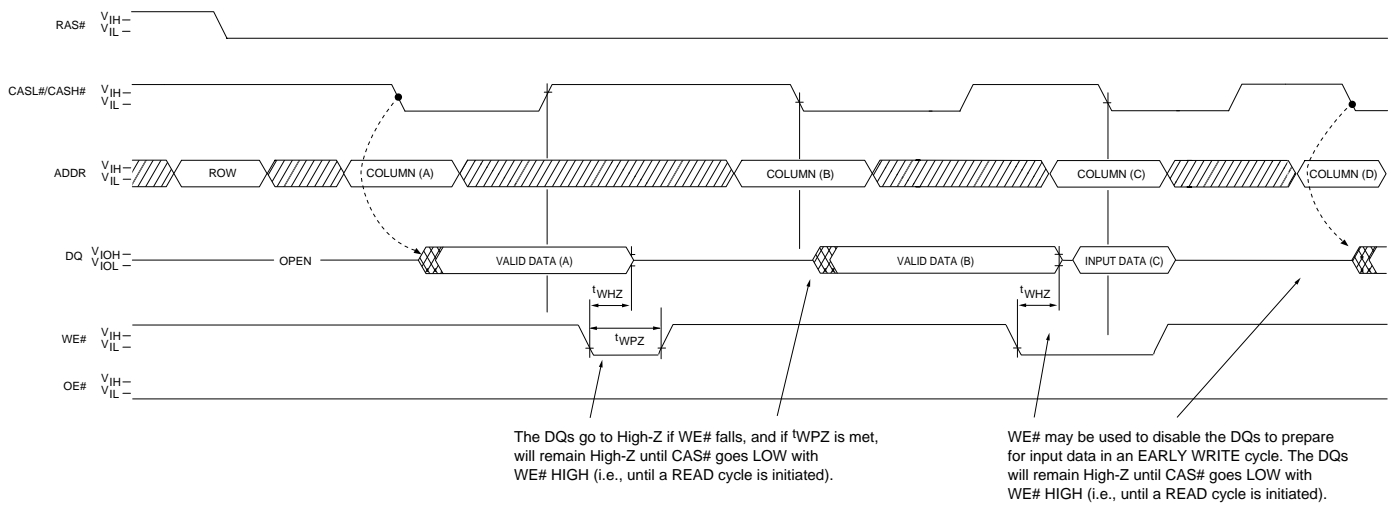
RAS# $V_{IH}$ – $V_{IL}$ –

CASL#/CASH# $V_{IH}$ – $V_{IL}$ –

ADDR $V_{IH}$ – $V_{IL}$ –

ROW

COLUMN (A)

COLUMN (B)

COLUMN (C)

COLUMN (D)

DQ $V_{IOH}$ – $V_{IOL}$ –

OPEN

VALID DATA (A)

VALID DATA (B)

INPUT DATA (C)

$^{t}WHZ$

$^{t}WHZ$

WE# $V_{IH}$ – $V_{IL}$ –

$^{t}WPZ$

OE# $V_{IH}$ – $V_{IL}$ –

The DQs go to High-Z if WE# falls, and if $^{t}WPZ$ is met, will remain High-Z until CAS# goes LOW with WE# HIGH (i.e., until a READ cycle is initiated).

WE# may be used to disable the DQs to prepare for input data in an EARLY WRITE cycle. The DQs will remain High-Z until CAS# goes LOW with WE# HIGH (i.e., until a READ cycle is initiated).